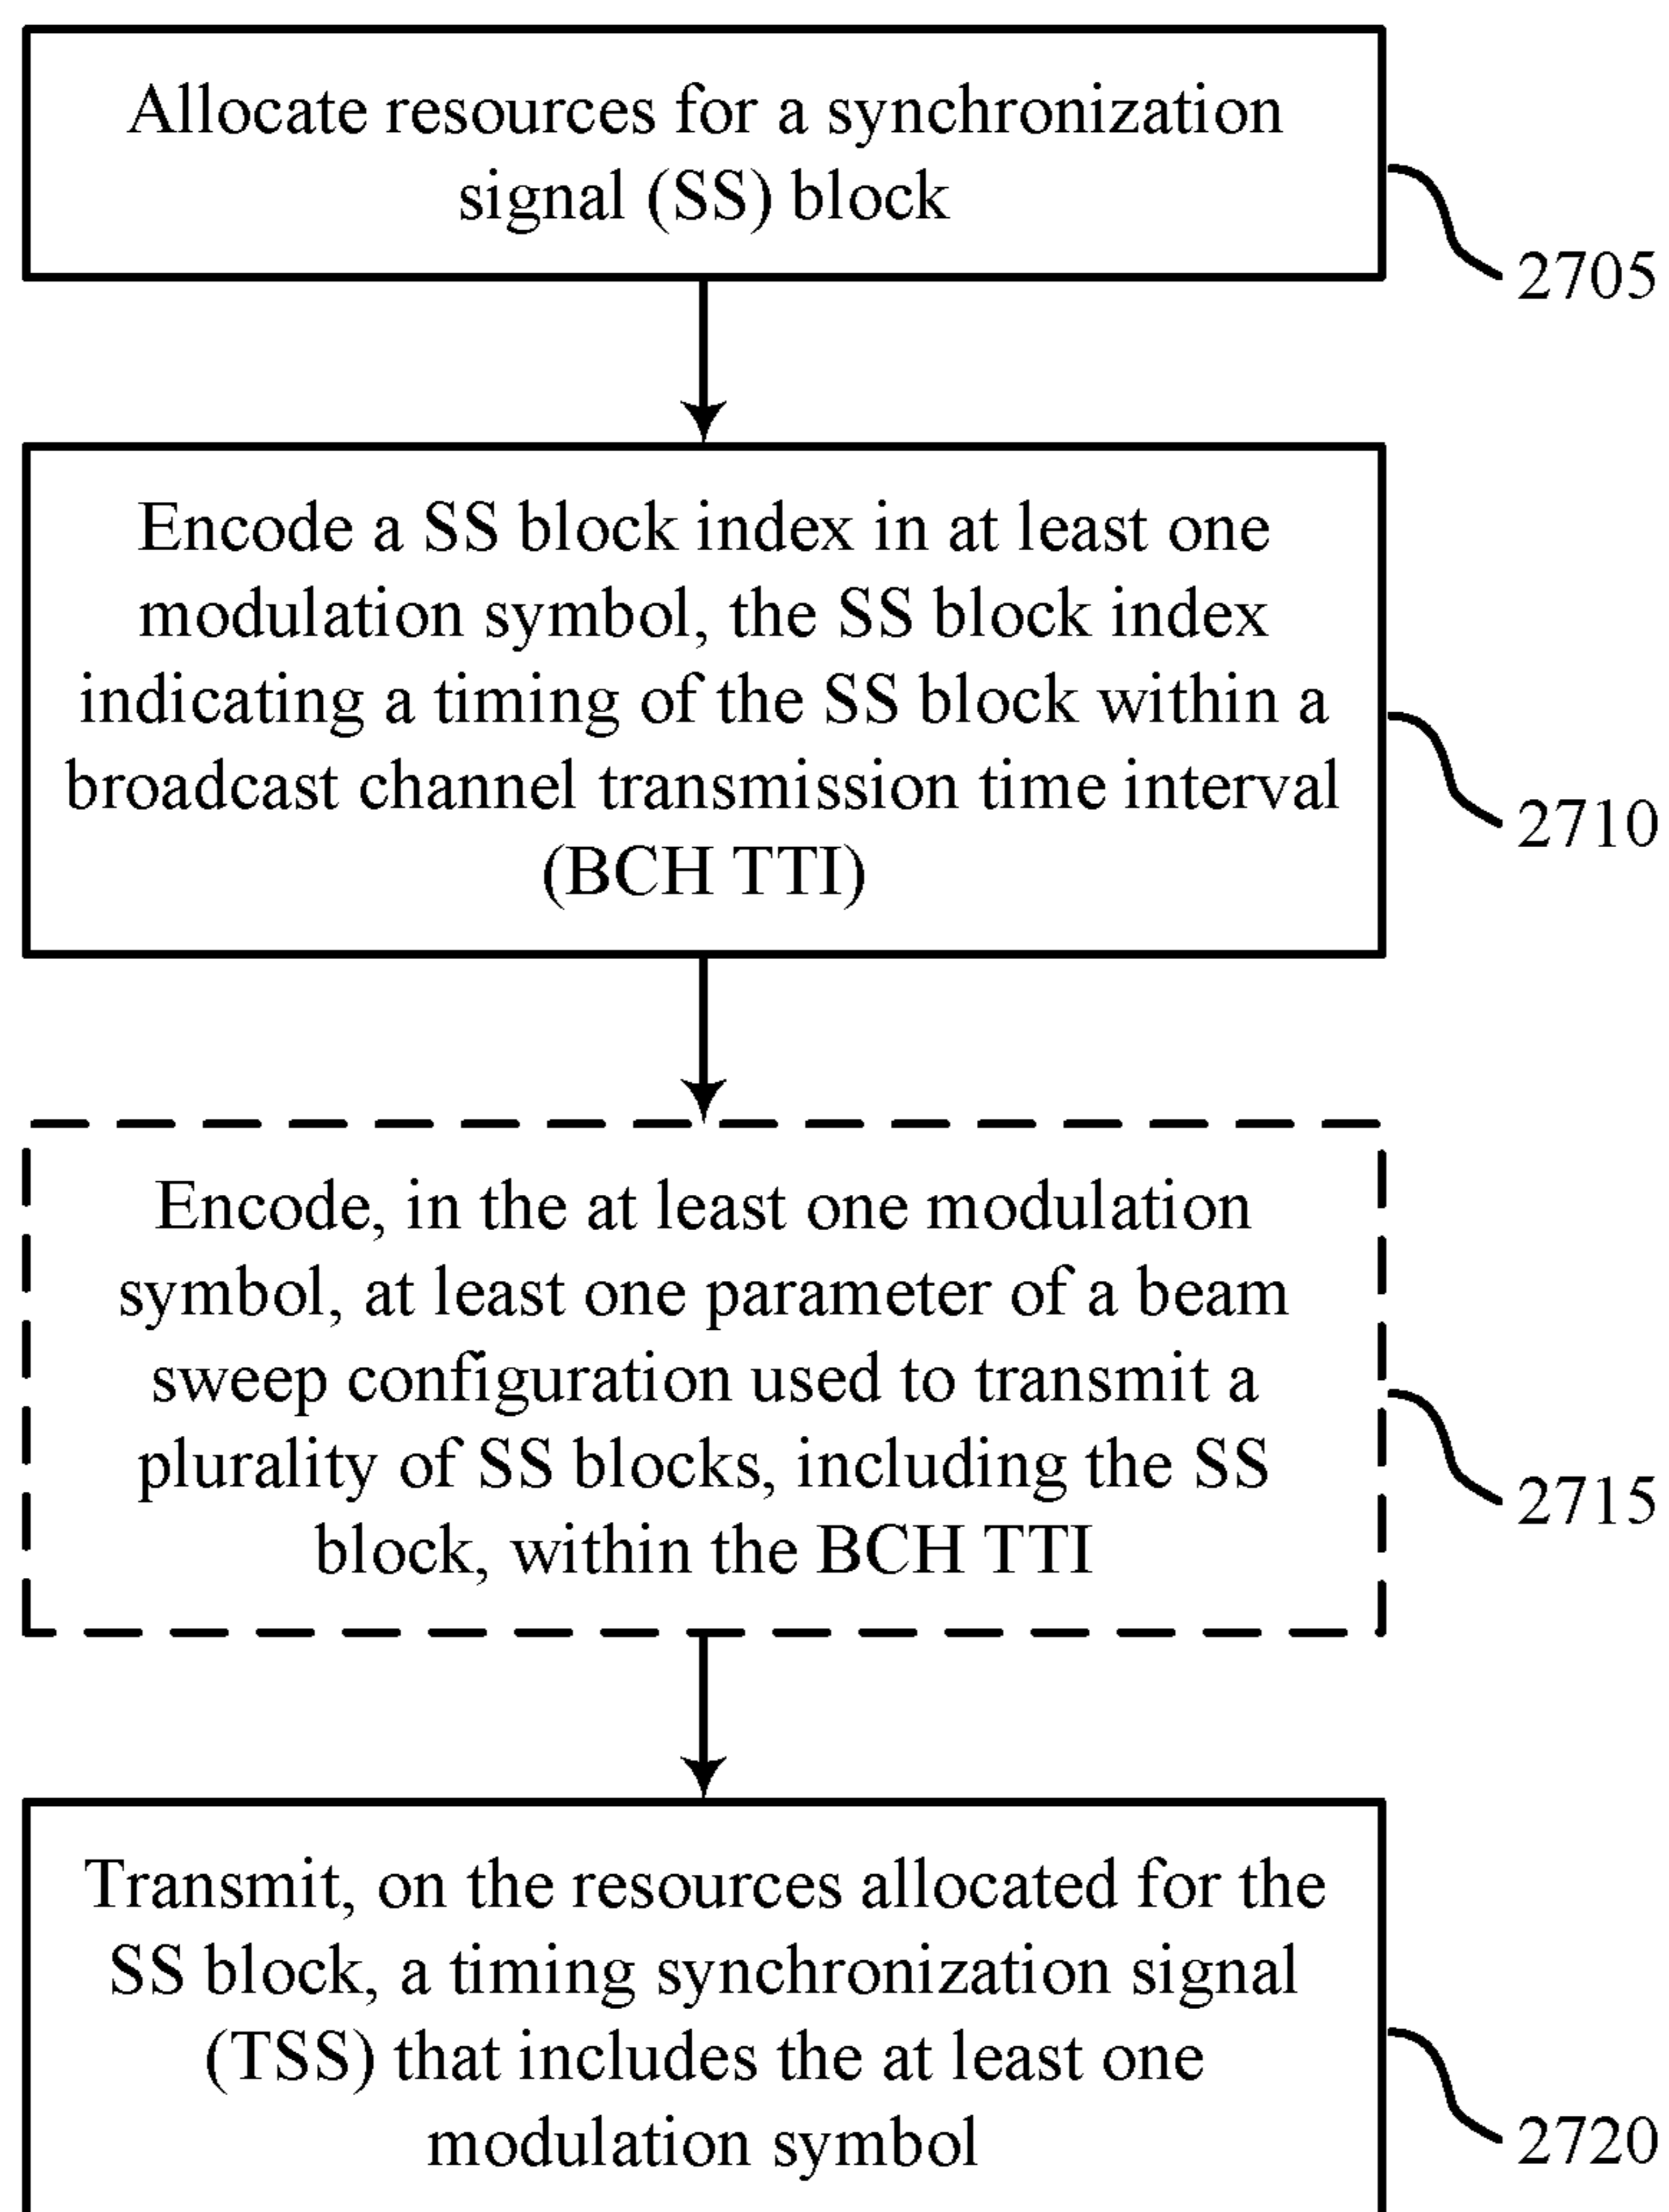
Allocate resources for a synchronization signal (SS) block

2705

Encode a SS block index in at least one modulation symbol, the SS block index indicating a timing of the SS block within a broadcast channel transmission time interval (BCH TTI)

2710

Encode, in the at least one modulation symbol, at least one parameter of a beam sweep configuration used to transmit a plurality of SS blocks, including the SS block, within the BCH TTI

2715

Transmit, on the resources allocated for the SS block, a timing synchronization signal (TSS) that includes the at least one modulation symbol

2720